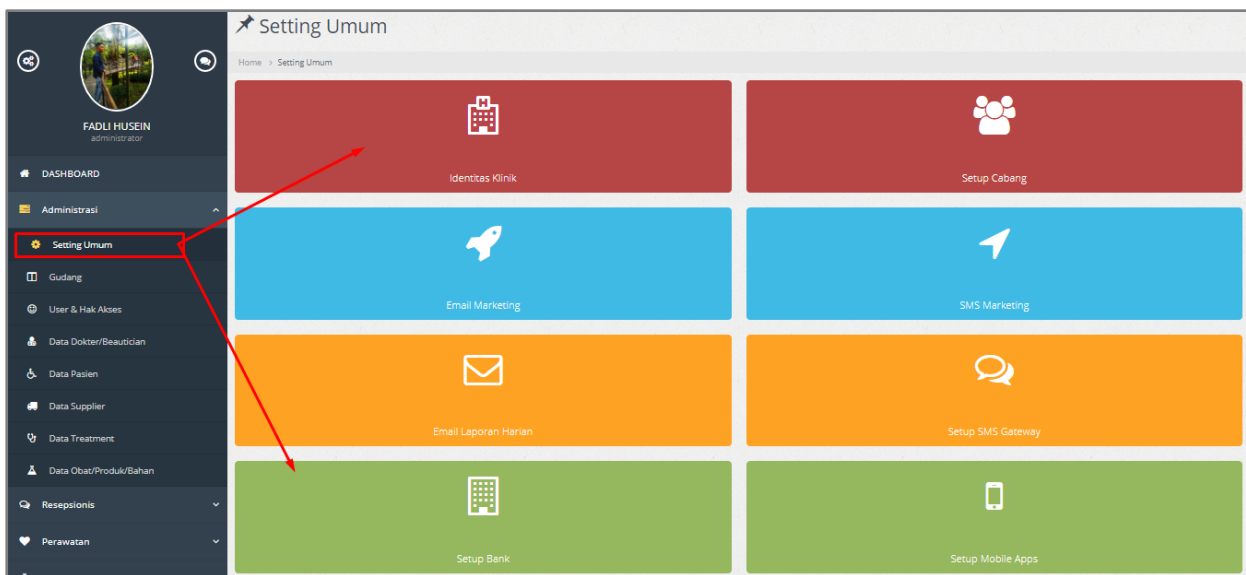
FADLI HUSEIN
administrator

DASHBOARD

Administrasi

Setting Umum

Gudang

User & Hak Akses

Data Dokter/Beautician

Data Pasien

Data Supplier

Data Treatment

Data Obat/Produk/Bahan

Resepsionis

Perawatan

Setting Umum

Home > Setting Umum

Identitas Klinik

Setup Cabang

Email Marketing

SMS Marketing

Email Laporan Harian

Setup SMS Gateway

Setup Bank

Setup Mobile Apps